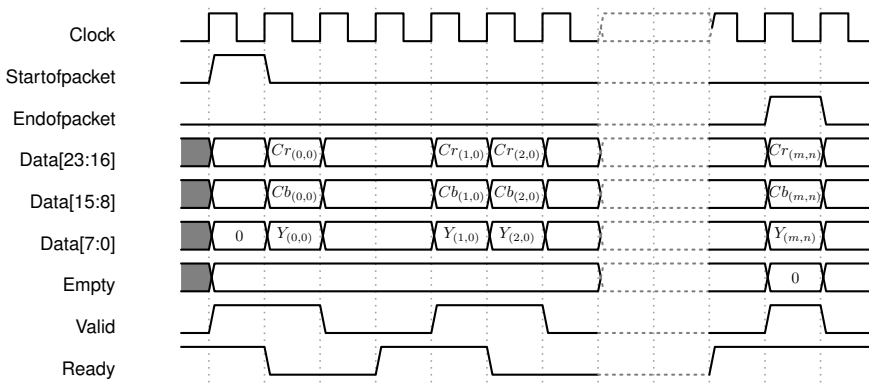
Clock

Startofpacket

Endofpacket

Data[23:16] $Cr_{(0,0)}$ $Cr_{(1,0)}$ $Cr_{(2,0)}$ $Cr_{(m,n)}$

Data[15:8] $Cb_{(0,0)}$ $Cb_{(1,0)}$ $Cb_{(2,0)}$ $Cb_{(m,n)}$

Data[7:0] 0 $Y_{(0,0)}$ $Y_{(1,0)}$ $Y_{(2,0)}$ $Y_{(m,n)}$

Empty 0

Valid

Ready